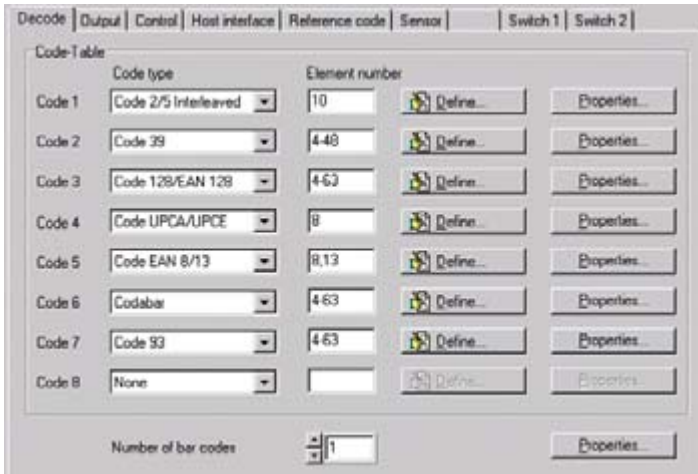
Decode | Output | Control | Host interface | Reference code | Sensor | | Switch 1 | Switch 2

Code-Table

| | Code type | Element number | | |
|---|---|---|---|---|
| Code 1 | Code 2/5 Interleaved | 10 | Define... | Properties... |
| Code 2 | Code 39 | 4-48 | Define... | Properties... |
| Code 3 | Code 128/EAN 128 | 4-63 | Define... | Properties... |
| Code 4 | Code UPCA/UPCE | 8 | Define... | Properties... |
| Code 5 | Code EAN 8/13 | 8,13 | Define... | Properties... |
| Code 6 | Codabar | 4-63 | Define... | Properties... |
| Code 7 | Code 93 | 4-63 | Define... | Properties... |
| Code 8 | None | | Define... | Properties... |

Number of bar codes 1

Properties...